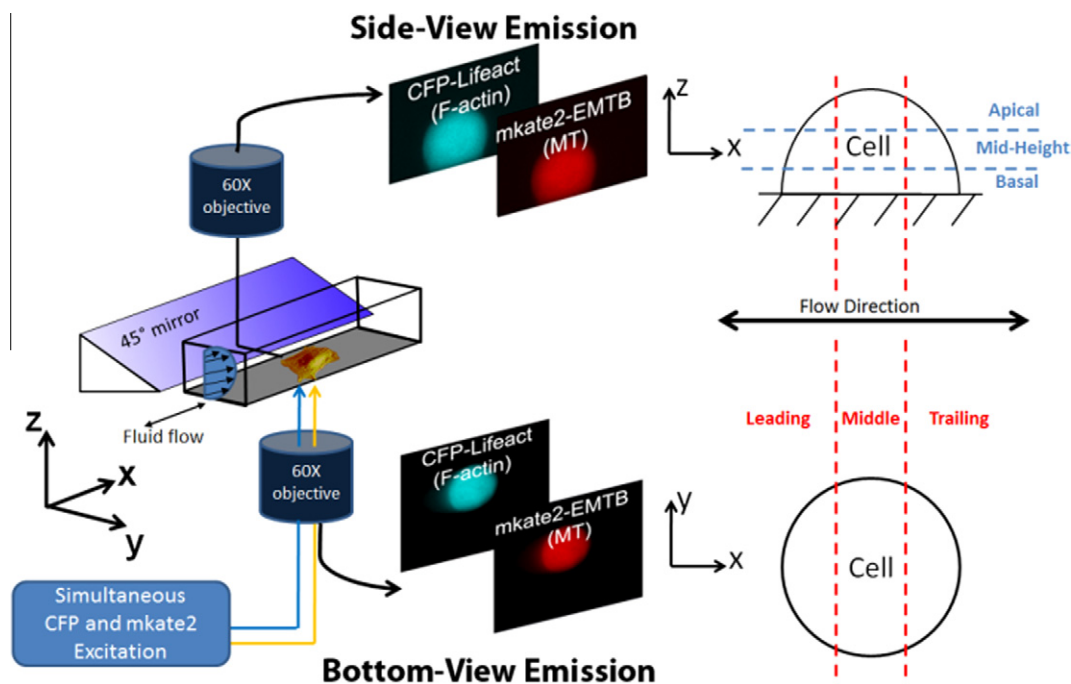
Side-View Emission

CFP-Lifeact (F-actin)

mkate2-EMTB (MT)

60X objective

z

x

Cell

Apical

Mid-Height

Basal

45° mirror

Flow Direction

z

Fluid flow

x

y

60X objective

Leading

Middle

Trailing

CFP-Lifeact (F-actin)

mkate2-EMTB (MT)

y

x

Cell

Simultaneous CFP and mkate2 Excitation

Bottom-View Emission